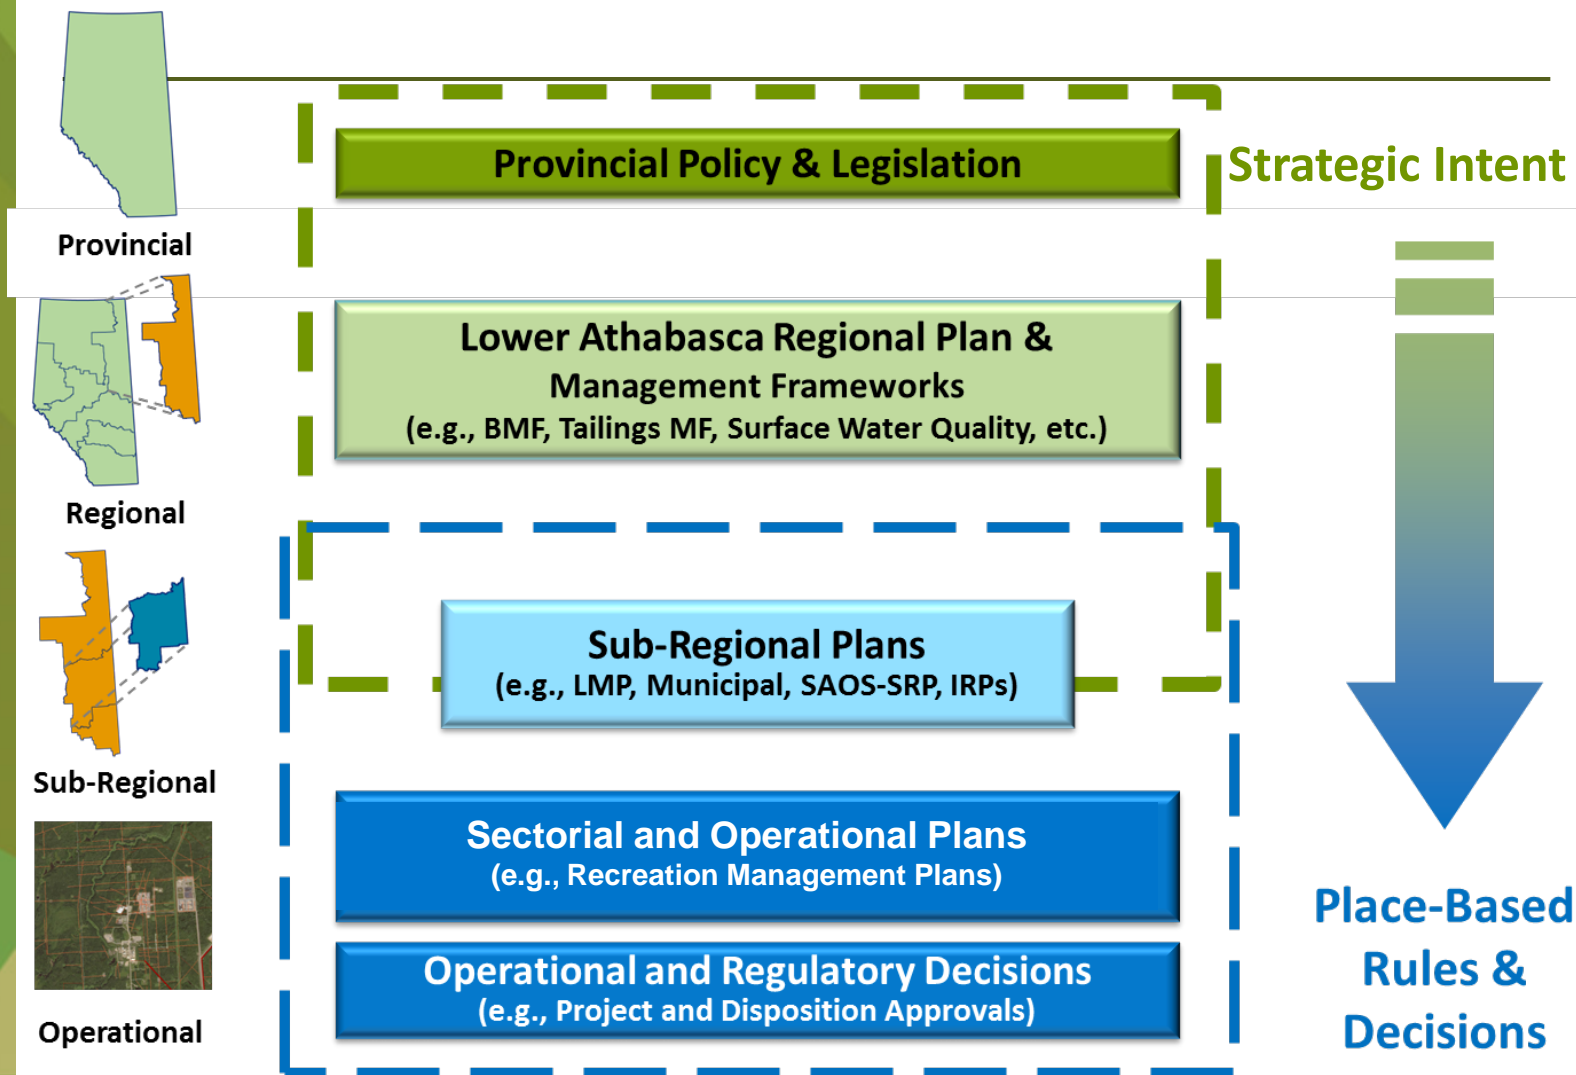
Provincial

Provincial Policy & Legislation

Strategic Intent

Lower Athabasca Regional Plan & Management Frameworks (e.g., BMF, Tailings MF, Surface Water Quality, etc.)

Regional

Sub-Regional Plans (e.g., LMP, Municipal, SAOS-SRP, IRPs)

Sub-Regional

Sectorial and Operational Plans (e.g., Recreation Management Plans)

Operational and Regulatory Decisions (e.g., Project and Disposition Approvals)

Operational

Place-Based Rules & Decisions